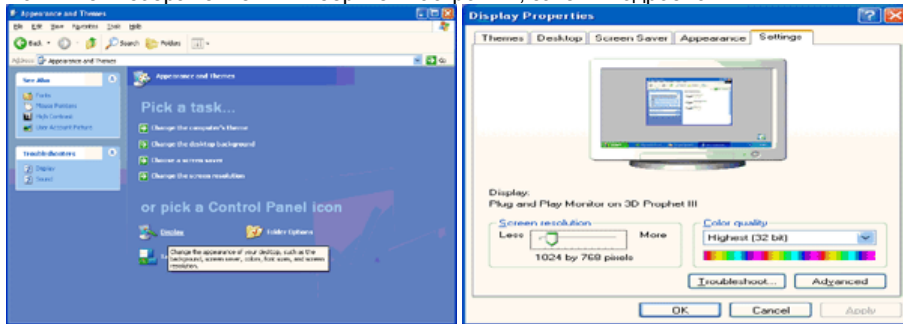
Appearance and Themes

File Edit View Favorites Tools Help

Back Search Folders

Address Appearance and Themes Go

See Also

Fonts
Mouse Pointers
High Contrast
User Account Picture

Troubleshooters

Display
Sound

Appearance and Themes

Pick a task...

Change the computer's theme
Change the desktop background
Choose a screen saver
Change the screen resolution

or pick a Control Panel icon

Display

Folder Options

Change the appearance of your desktop, such as the background, screen saver, colors, font sizes, and screen resolution.

Display Properties

Themes Desktop Screen Saver Appearance Settings

Display:
Plug and Play Monitor on 3D Prophet III

Screen resolution
Less More
1024 by 768 pixels

Color quality
Highest (32 bit)

Troubleshoot... Advanced

OK Cancel Apply